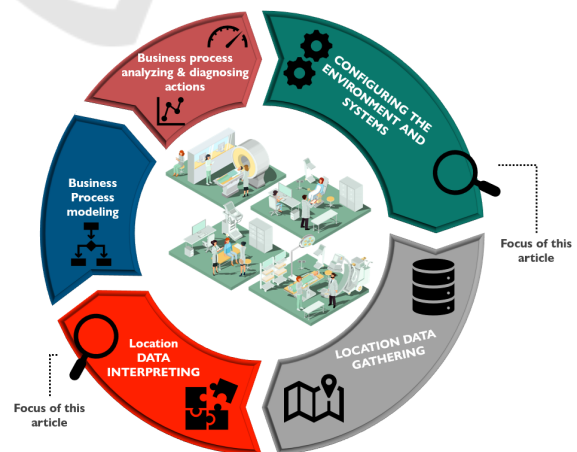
Business process analyzing & diagnosing actions

CONFIGURING THE ENVIRONMENT AND SYSTEMS

Focus of this article

Business Process modeling

LOCATION DATA GATHERING

Location DATA INTERPRETING

Focus of this article